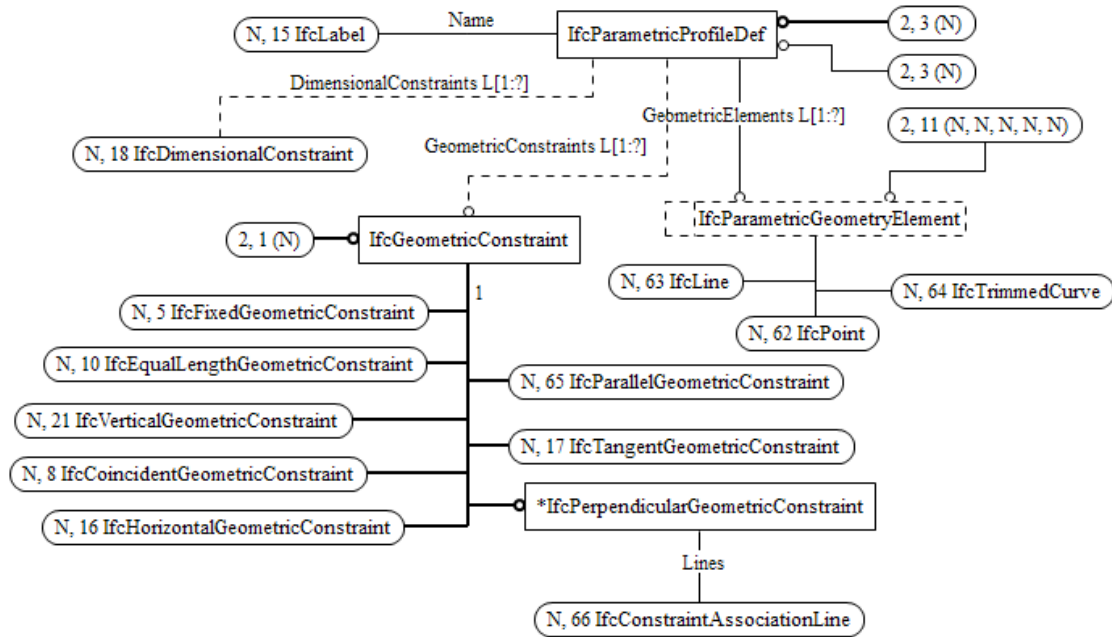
N, 15 IfcLabel
Name
IfcParametricProfileDef
2, 3 (N)
2, 3 (N)
DimensionalConstraints L[1:?]
GeometricElements L[1:?]
N, 18 IfcDimensionalConstraint
GeometricConstraints L[1:?]
2, 11 (N, N, N, N, N)
IfcParametricGeometryElement
2, 1 (N)
IfcGeometricConstraint
N, 63 IfcLine
N, 64 IfcTrimmedCurve
1
N, 5 IfcFixedGeometricConstraint
N, 62 IfcPoint
N, 10 IfcEqualLengthGeometricConstraint
N, 65 IfcParallelGeometricConstraint
N, 21 IfcVerticalGeometricConstraint
N, 17 IfcTangentGeometricConstraint
N, 8 IfcCoincidentGeometricConstraint
N, 16 IfcHorizontalGeometricConstraint
*IfcPerpendicularGeometricConstraint
Lines
N, 66 IfcConstraintAssociationLine